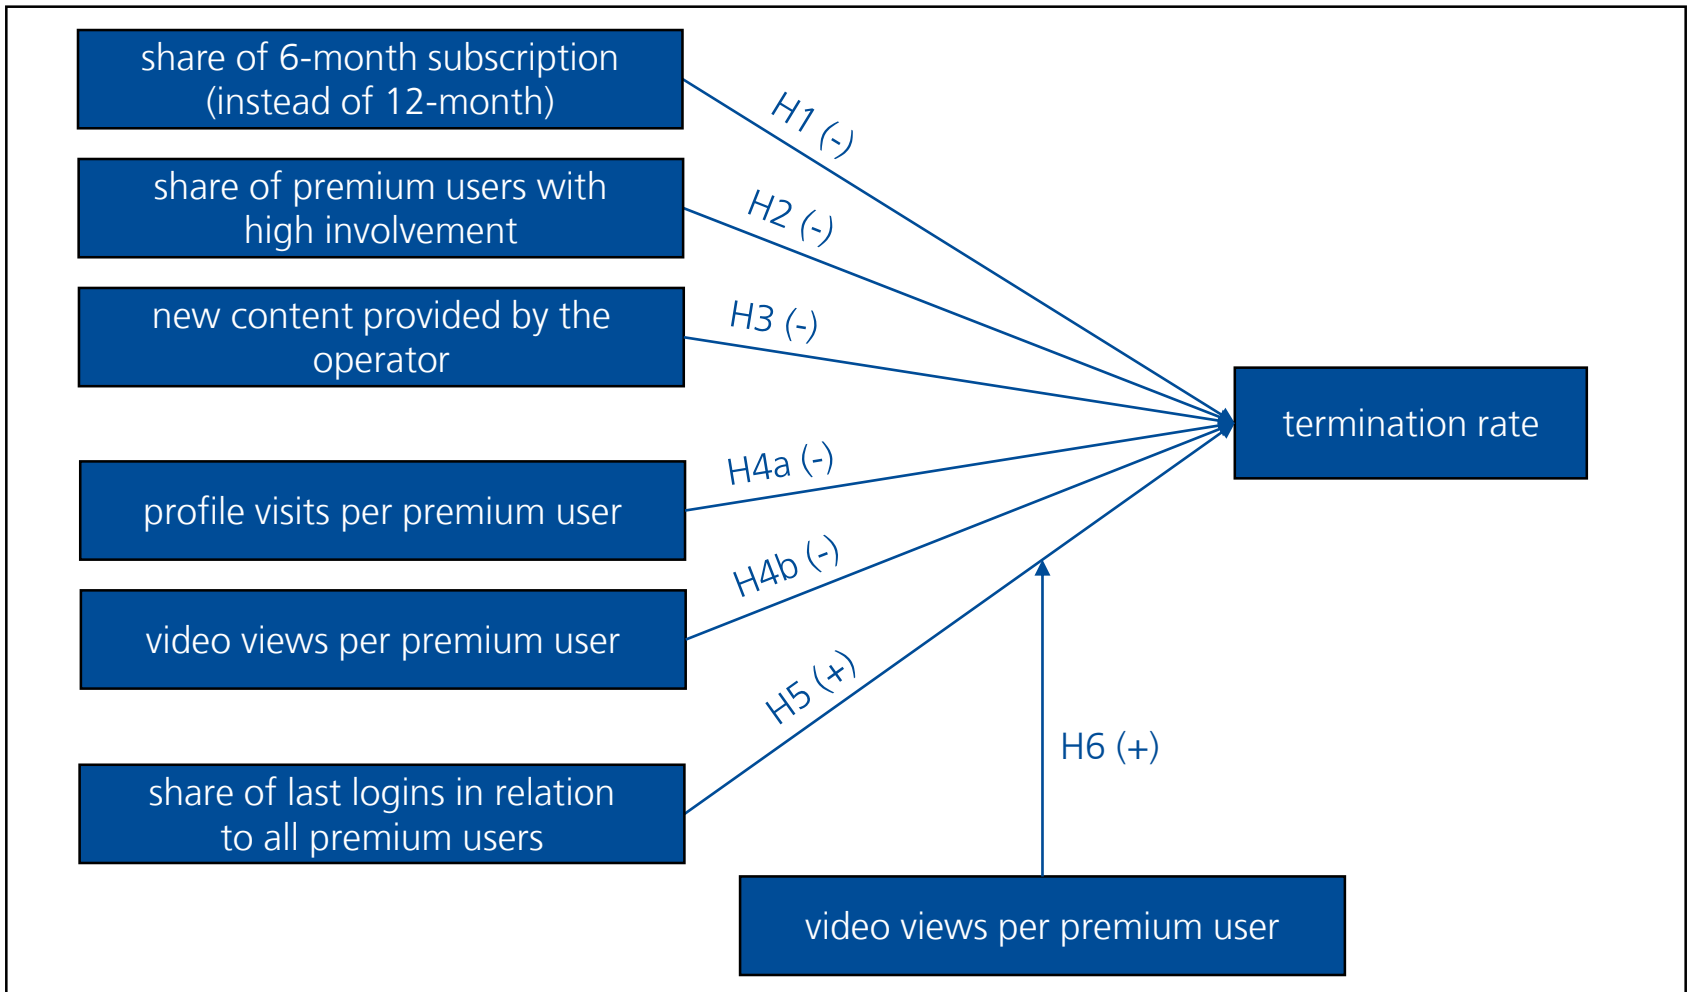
share of 6-month subscription (instead of 12-month)

share of premium users with high involvement

new content provided by the operator

profile visits per premium user

video views per premium user

share of last logins in relation to all premium users

H1 (-)

H2 (-)

H3 (-)

H4a (-)

H4b (-)

H5 (+)

termination rate

H6 (+)

video views per premium user